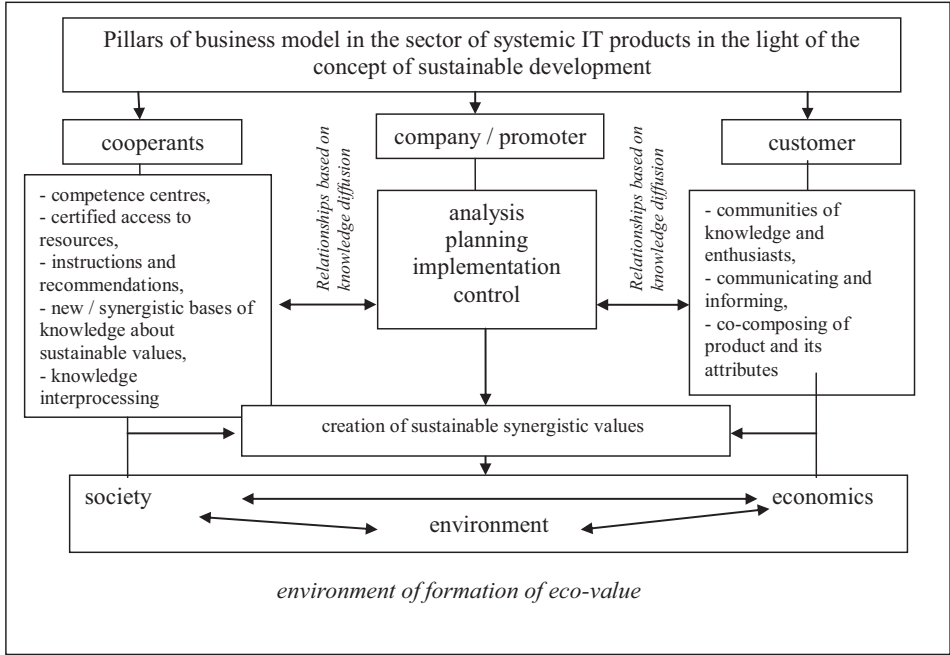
Pillars of business model in the sector of systemic IT products in the light of the concept of sustainable development

cooperants

company / promoter

customer

- competence centres,
- certified access to resources,
- instructions and recommendations,
- new / synergistic bases of knowledge about sustainable values,
- knowledge interprocessing

Relationships based on knowledge diffusion

analysis
planning
implementation
control

Relationships based on knowledge diffusion

- communities of knowledge and enthusiasts,
- communicating and informing,
- co-composing of product and its attributes

creation of sustainable synergistic values

society

economics

environment

environment of formation of eco-value